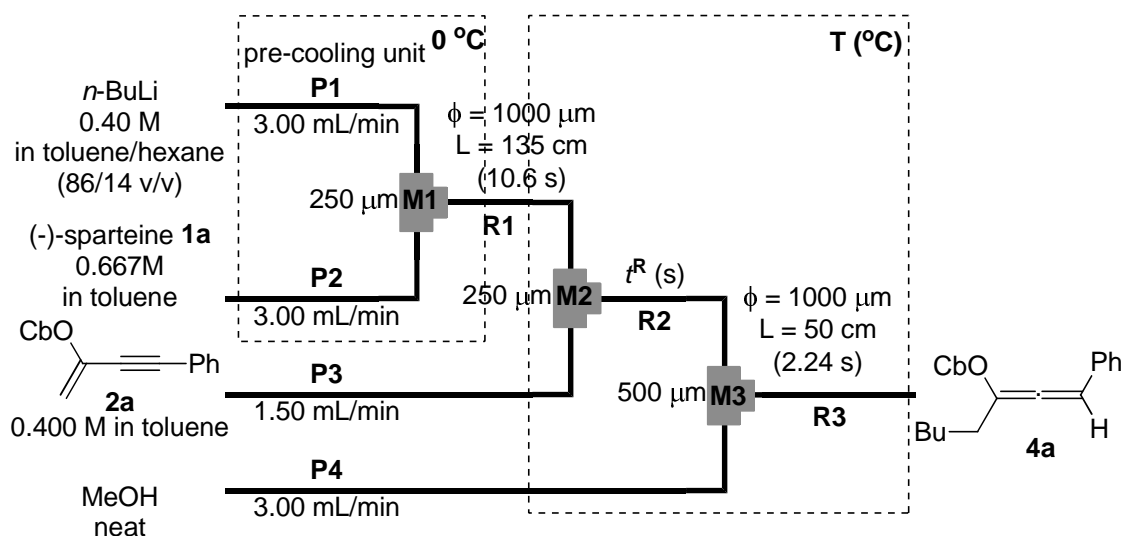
pre-cooling unit $0\ ^{o}C$

$T\ (^{o}C)$

$n$-BuLi
0.40 M
in toluene/hexane
(86/14 v/v)

P1
3.00 mL/min

$\phi = 1000\ \mu m$
L = 135 cm
(10.6 s)

250 $\mu$m M1

R1

(-)-sparteine 1a
0.667M
in toluene

P2
3.00 mL/min

250 $\mu$m M2

$t^{R}$ (s)

R2

$\phi = 1000\ \mu m$
L = 50 cm
(2.24 s)

CbO
Ph
2a
0.400 M in toluene

P3
1.50 mL/min

500 $\mu$m M3

R3

CbO
Ph
Bu
H
4a

MeOH
neat

P4
3.00 mL/min